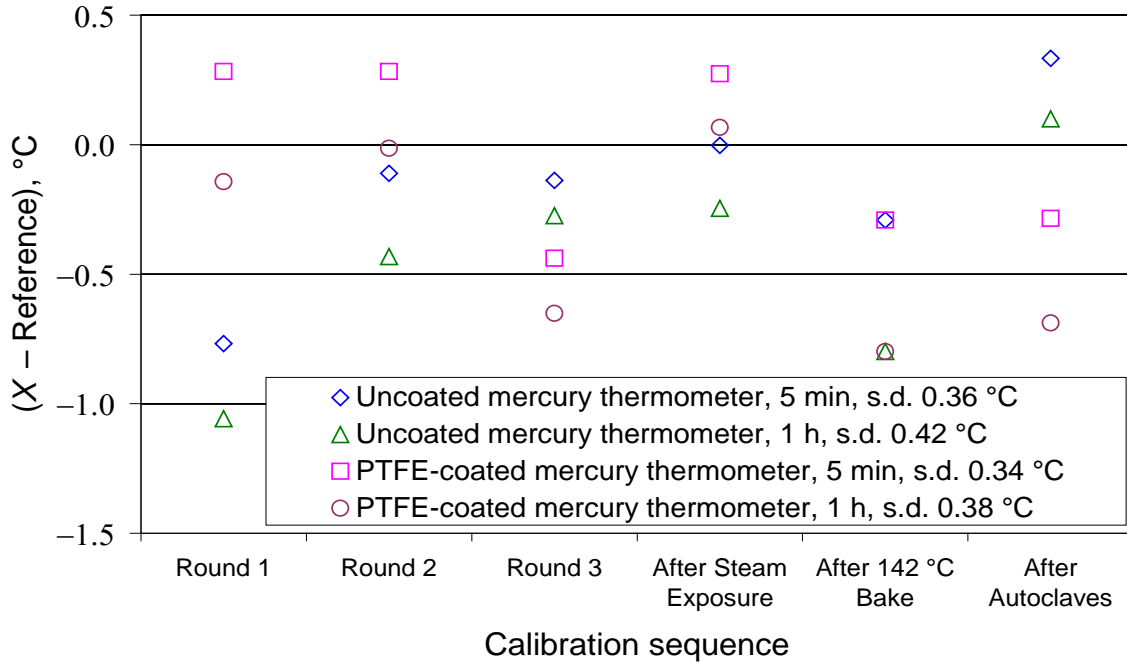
0.5
0.0
−0.5
−1.0
−1.5

(X − Reference), °C

Uncoated mercury thermometer, 5 min, s.d. 0.36 °C
Uncoated mercury thermometer, 1 h, s.d. 0.42 °C
PTFE-coated mercury thermometer, 5 min, s.d. 0.34 °C
PTFE-coated mercury thermometer, 1 h, s.d. 0.38 °C

Round 1
Round 2
Round 3
After Steam Exposure
After 142 °C Bake
After Autoclaves

Calibration sequence